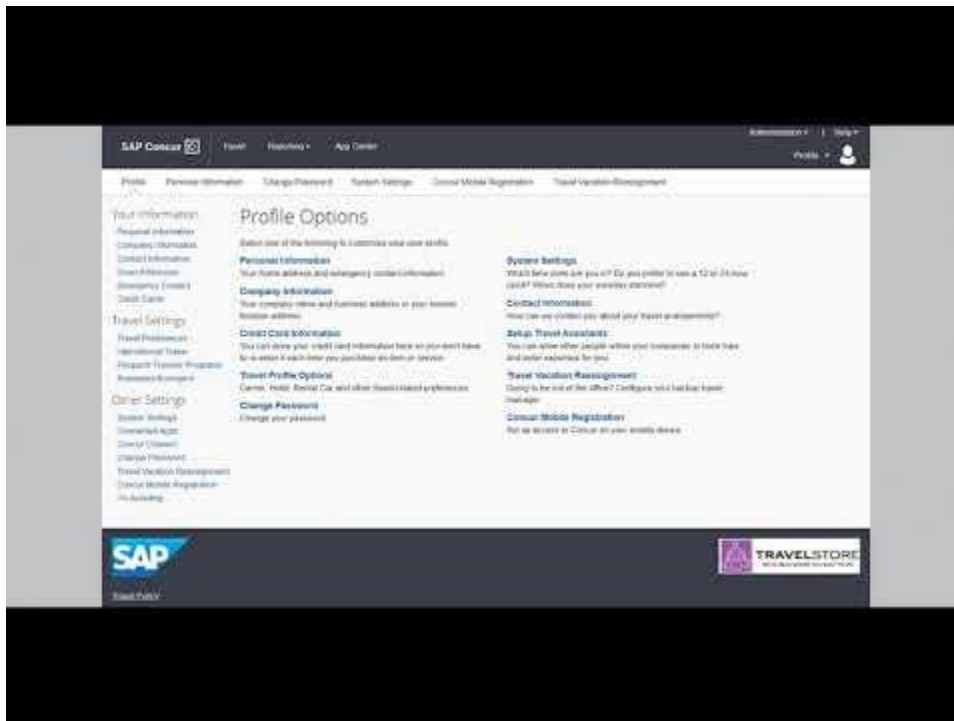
SAP Concur C Travel Reporting App Center

Administration | Help

Profile

Profile Personal Information Change Password System Settings Concur Mobile Registration Travel Vacation Reassignment

Your Information
Personal Information
Company Information
Contact Information
Email Addresses
Emergency Contact
Credit Cards

Travel Settings
Travel Preferences
International Travel
Frequent-Traveler Programs
Assistants/Arrangers

Other Settings
System Settings
Connected Apps
Concur Connect
Change Password
Travel Vacation Reassignment
Concur Mobile Registration
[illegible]

Profile Options

Select one of the following to customize your user profile.

Personal Information
Your home address and emergency contact information.

Company Information
Your company name and business address or your browser location address.

Credit Card Information
You can store your credit card information here so you don't have to re-enter it each time you purchase an item or service.

Travel Profile Options
Carrier, Hotel, Rental Car, and other travel-related preferences.

Change Password
Change your password.

System Settings
What's time zone are you in? Do you prefer to see a 12 or 24 hour clock? When does your workday start/end?

Contact Information
How can we contact you about your travel arrangements?

Setup Travel Assistants
You can allow other people within your organization to book trips and enter expenses for you.

Travel Vacation Reassignment
Going to be out of the office? Configure your backup travel manager.

Concur Mobile Registration
Set up access to Concur on your mobile device.

SAP

TRAVELSTORE

Travel Policy